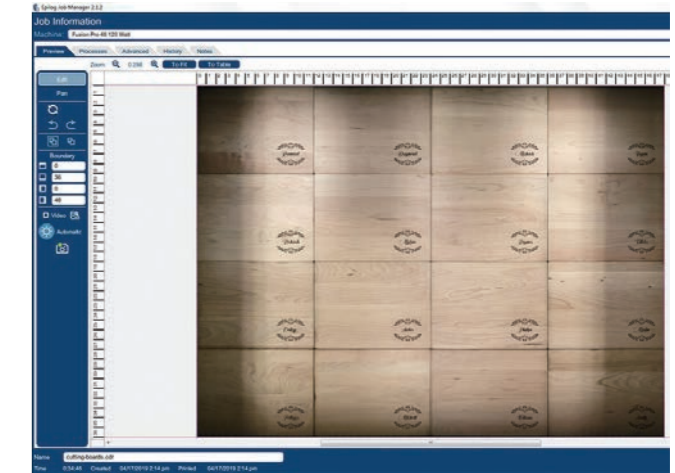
Epilog Job Manager 2.1.2

Job Information

Machine: Fusion Pro 48 120 Watt

Preview Processes Advanced History Notes

Zoom 0.256 To Fit To Table

Edit

Pan

Boundary

0

36

0

48

Video

Automatic

Name cutting-boards.cdr

Time 0:54:46 Created 04/17/2019 2:14 pm Printed 04/17/2019 2:14 pm